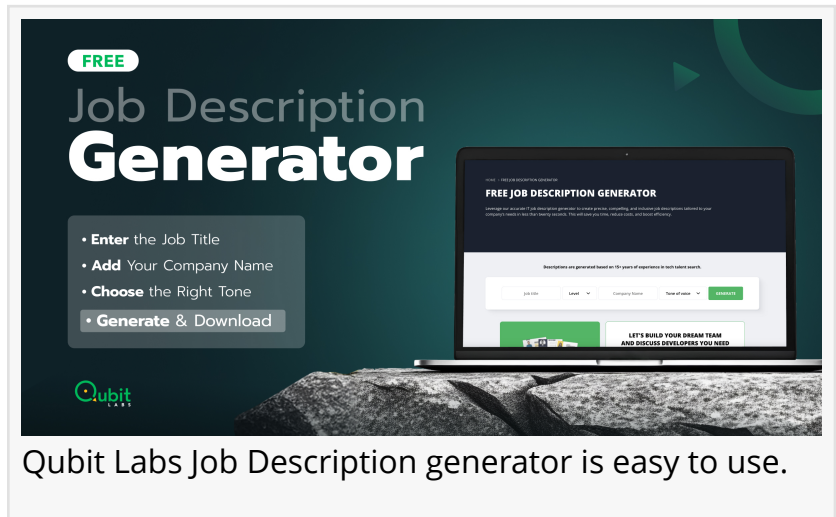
FREE

Job Description Generator

• Enter the Job Title
• Add Your Company Name
• Choose the Right Tone
• Generate & Download

Qubit LABS

HOME > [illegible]

FREE JOB DESCRIPTION GENERATOR

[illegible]

Descriptions are generated based on 15+ years of experience in tech talent search.

Job title | Level | Company Name | Tone of voice | GENERATE

LET'S BUILD YOUR DREAM TEAM AND DISCUSS DEVELOPERS YOU NEED

Qubit Labs Job Description generator is easy to use.